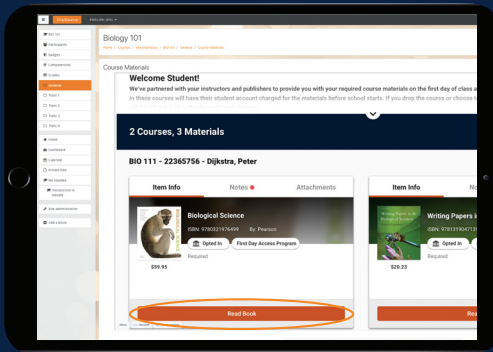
Biology 101

Home / Courses / Miscellaneous / BIO 101 / General / Course Materials

Course Materials

Welcome Student!

We've partnered with your instructors and publishers to provide you with your required course materials on the first day of class a

In these courses will have their student account charged for the materials before school starts. If you drop the course or choose t

2 Courses, 3 Materials

BIO 111 - 22365756 - Dijkstra, Peter

Item Info

Notes

Attachments

Biological Science

ISBN: 9780321976499 By: Pearson

Opted In

First Day Access Program

Required

$59.95

Read Book

Item Info

Writing Papers in

ISBN: 978131904713

Opted In

$28.23

Rea